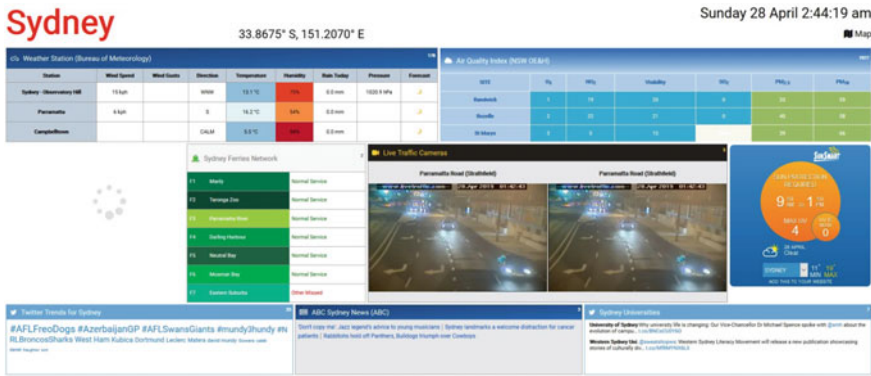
Sydney

33.8675° S, 151.2070° E

Sunday 28 April 2:44:19 am

Map

Weather Station (Bureau of Meteorology)

| Station | Wind Speed | Wind Gusts | Direction | Temperature | Humidity | Rain Today | Pressure | Forecast |
|---|---|---|---|---|---|---|---|---|
| Sydney - Observatory Hill | 15 kph | | NNW | 13.1 °C | 75% | 0.0 mm | 1020.9 hPa | |
| Parramatta | 4 kph | | S | 16.2 °C | 54% | 0.0 mm | | |
| Campbelltown | | | CALM | 9.5 °C | 90% | 0.0 mm | | |

Air Quality Index (NSW OE&H)

| SITE | $O_3$ | $NO_2$ | Visibility | $SO_2$ | $PM_{2.5}$ | $PM_{10}$ |
|---|---|---|---|---|---|---|
| Randwick | 1 | 19 | 20 | 0 | 33 | 35 |
| Rozelle | 2 | 23 | 21 | 0 | 40 | 35 |
| St Marys | 2 | 5 | 15 | | 35 | 46 |

Sydney Ferries Network

| F1 | Manly | Normal Service |
|---|---|---|
| F2 | Taronga Zoo | Normal Service |
| F3 | Parramatta River | Normal Service |
| F4 | Darling Harbour | Normal Service |
| F5 | Neutral Bay | Normal Service |
| F6 | Mosman Bay | Normal Service |
| F7 | Eastern Suburbs | Other Missed |

Live Traffic Cameras

Parramatta Road (Strathfield)

Parramatta Road (Strathfield)

SunSmart

9 AM TO 3 PM

MAX UV 4

0

28 APRIL Clear

SYDNEY 11° MIN 19° MAX

ADD THIS TO YOUR WEBSITE

Twitter Trends for Sydney

#AFLFreoDogs #AzerbaijanGP #AFLSwansGiants #mundy3hundy #NRLBroncosSharks West Ham Kubica Dortmund Leclerc Matera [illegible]

ABC Sydney News (ABC)

'Don't copy me': Jazz legend's advice to young musicians | Sydney landmarks a welcome distraction for cancer patients | Rabbitohs hold off Panthers, Bulldogs triumph over Cowboys

Sydney Universities

University of Sydney Why university life is changing: Our Vice-Chancellor Dr Michael Spence spoke with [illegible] about the evolution of campus... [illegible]

Western Sydney Uni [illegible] Western Sydney Literacy Movement will release a new publication showcasing stories of culturally div... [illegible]